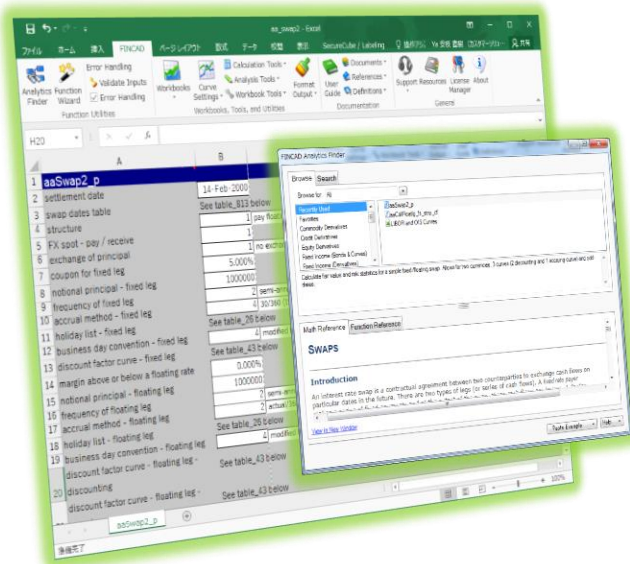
aa_swap2 - Excel

ファイル ホーム 挿入 FINCAD ページレイアウト 数式 データ 校閲 表示 SecureCube / Labeling

Analytics Finder Function Wizard Error Handling Validate Inputs Error Handling Workbooks Curve Settings Calculation Tools Analysis Tools Workbook Tools Format Output User Guide Documents References Definitions Support Resources License Manager About

Function Utilities Workbooks, Tools, and Utilities Documentation General

H20

| | A | B |
|---|---|---|
| 1 | aaSwap2_p | |
| 2 | settlement date | 14-Feb-2000 |
| 3 | swap dates table | See table_813 below |
| 4 | structure | 1 |
| 5 | FX spot - pay / receive | 1 |
| 6 | exchange of principal | 1 |
| 7 | coupon for fixed leg | 5.000% |
| 8 | notional principal - fixed leg | 1000000 |
| 9 | frequency of fixed leg | 2 |
| 10 | accrual method - fixed leg | 4 |
| 11 | holiday list - fixed leg | See table_26 below |
| 12 | business day convention - fixed leg | 4 |
| 13 | discount factor curve - fixed leg | See table_43 below |
| 14 | margin above or below a floating rate | 0.000% |
| 15 | notional principal - floating leg | 1000000 |
| 16 | frequency of floating leg | 2 |
| 17 | accrual method - floating leg | 2 |
| 18 | holiday list - floating leg | See table_26 below |
| 19 | business day convention - floating leg | 4 |
| | discount factor curve - floating leg - discounting | See table_43 below |
| 20 | discount factor curve - floating leg - | See table_43 below |

pay float
no exchange
semi-annu
30/360
modified
semi-annu
actual/36
modified

aaSwap2_p

FINCAD Analytics Finder

Browse Search

Browse for: All

Recently Used
Favorites
Commodity Derivatives
Credit Derivatives
Equity Derivatives
Fixed Income (Bonds & Curves)
Fixed Income (Derivatives)

aaSwap2_p
aaCalFloatLg_fr_dms_cf
LIBOR and OIS Curves

Calculates fair value and risk statistics for a single fixed-floating swap. Allows for two currencies, 3 curves (2 discounting and 1 accruing curve) and risk ...

Math Reference Function Reference

SWAPS

Introduction

An interest rate swap is a contractual agreement between two counterparties to exchange cash flows on particular dates in the future. There are two types of legs (or series of cash flows). A fixed rate payer

View in New Window

Paste Example Help

100%